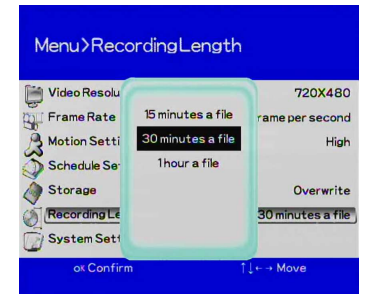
Menu>RecordingLength

Video Resolu
Frame Rate
Motion Setti
Schedule Se
Storage
Recording Le
System Sett

720X480
rame per second
High
Overwrite
30 minutes a file

15 minutes a file
30 minutes a file
1 hour a file

OK Confirm
↑↓←→ Move